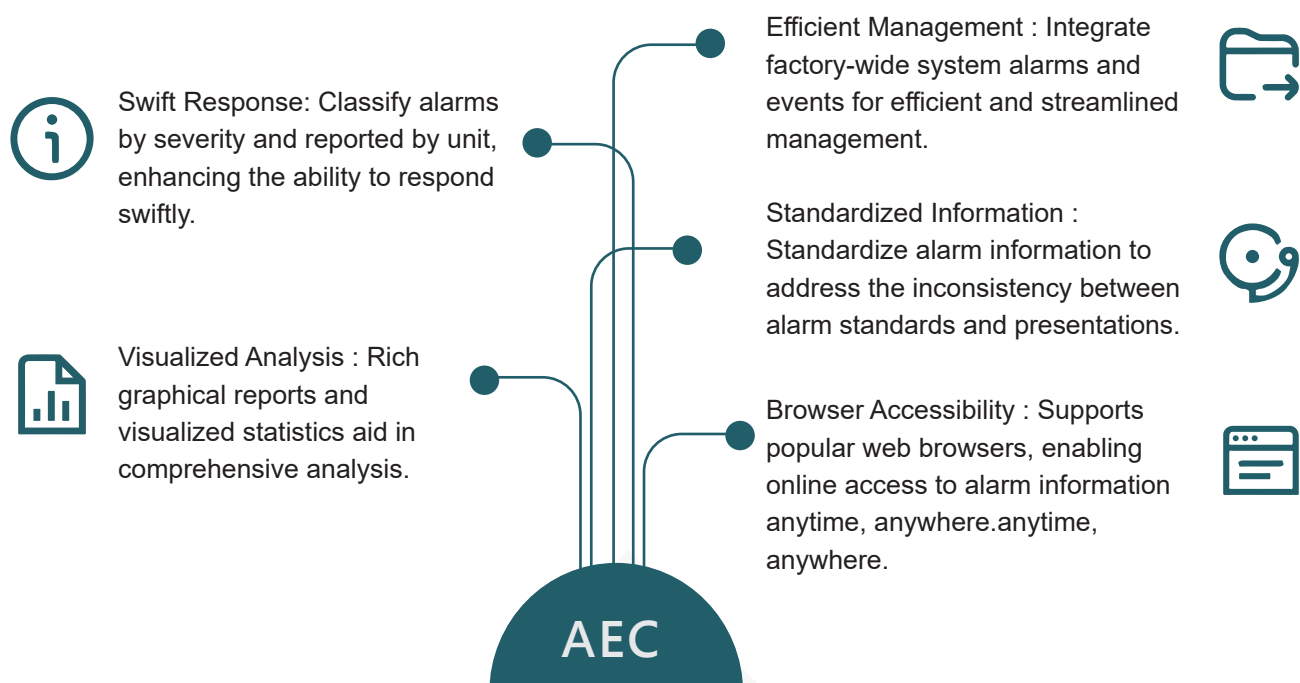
Efficient Management : Integrate factory-wide system alarms and events for efficient and streamlined management.

Swift Response: Classify alarms by severity and reported by unit, enhancing the ability to respond swiftly.

Standardized Information : Standardize alarm information to address the inconsistency between alarm standards and presentations.

Visualized Analysis : Rich graphical reports and visualized statistics aid in comprehensive analysis.

Browser Accessibility : Supports popular web browsers, enabling online access to alarm information anytime, anywhere.anytime, anywhere.

AEC